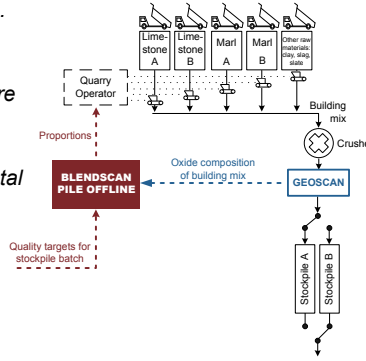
re

tal

Limestone A
Limestone B
Marl A
Marl B
Other raw materials: clay, slag, slate

Quarry Operator

Building mix

Crushe

Proportions

Oxide composition of building mix

BLENDSCAN PILE OFFLINE

GEOSCAN

Quality targets for stockpile batch

Stockpile A
Stockpile B